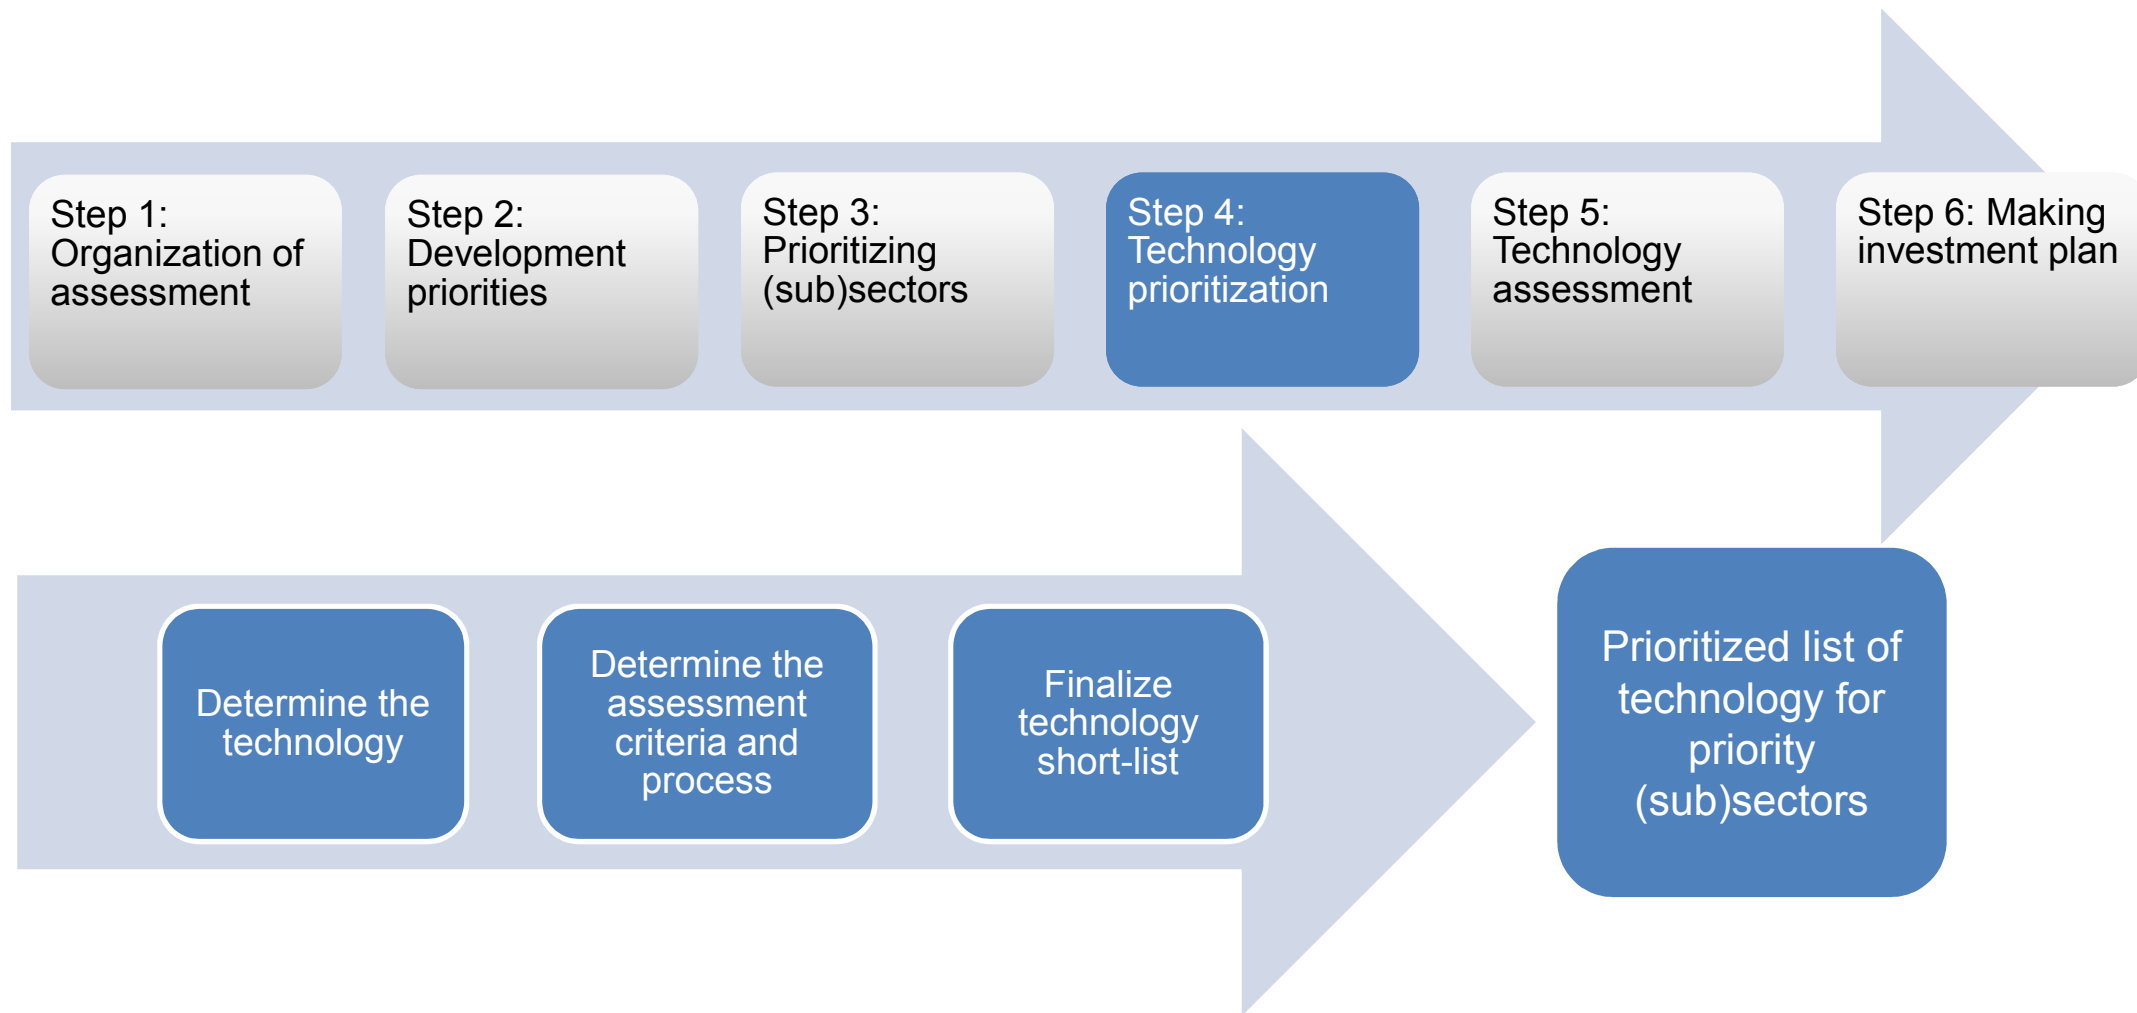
Step 1: Organization of assessment

Step 2: Development priorities

Step 3: Prioritizing (sub)sectors

Step 4: Technology prioritization

Step 5: Technology assessment

Step 6: Making investment plan

Determine the technology

Determine the assessment criteria and process

Finalize technology short-list

Prioritized list of technology for priority (sub)sectors